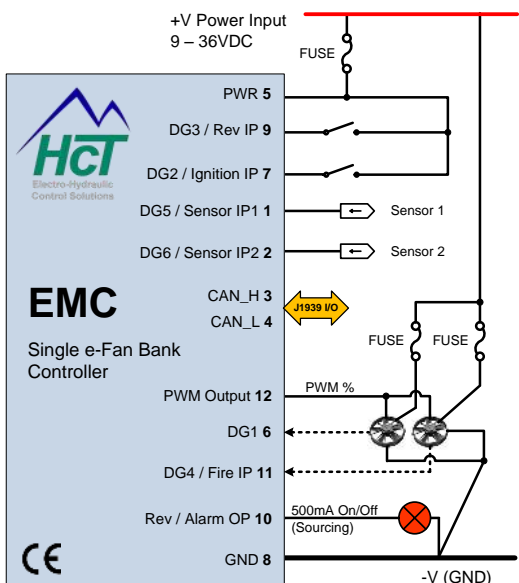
+V Power Input
9 – 36VDC

FUSE

HCT
Electro-Hydraulic
Control Solutions

PWR 5

DG3 / Rev IP 9

DG2 / Ignition IP 7

DG5 / Sensor IP1 1

Sensor 1

DG6 / Sensor IP2 2

Sensor 2

EMC

CAN_H 3

CAN_L 4

J1939 I/O

FUSE

FUSE

Single e-Fan Bank Controller

PWM Output 12

PWM %

DG1 6

DG4 / Fire IP 11

Rev / Alarm OP 10

500mA On/Off
(Sourcing)

CE

GND 8

-V (GND)